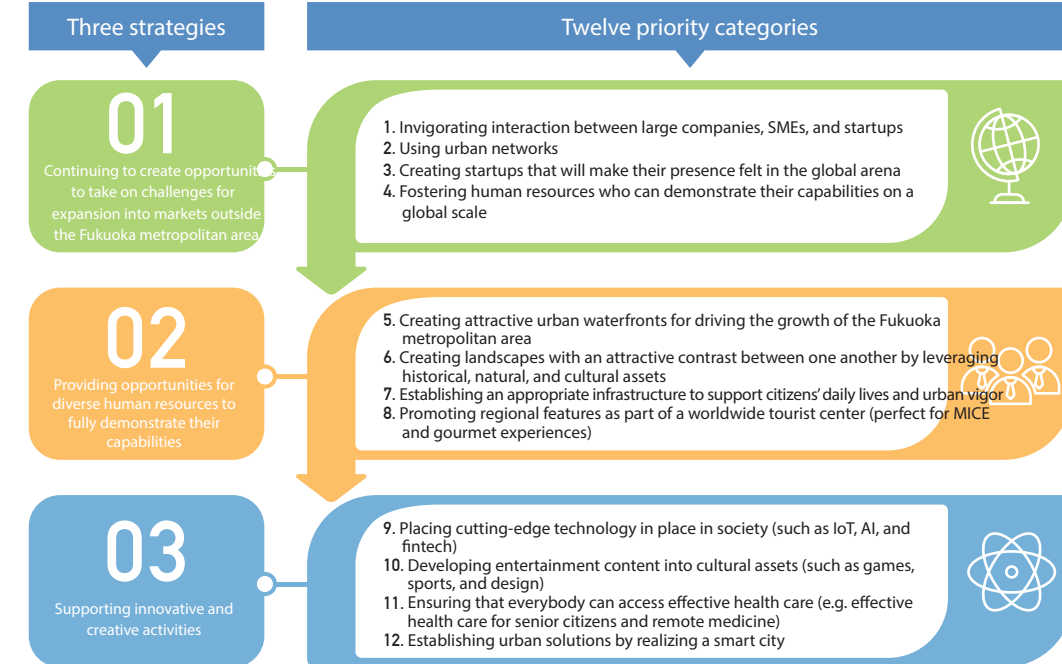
Three strategies

Twelve priority categories

01

Continuing to create opportunities to take on challenges for expansion into markets outside the Fukuoka metropolitan area

1. Invigorating interaction between large companies, SMEs, and startups
2. Using urban networks
3. Creating startups that will make their presence felt in the global arena
4. Fostering human resources who can demonstrate their capabilities on a global scale

02

Providing opportunities for diverse human resources to fully demonstrate their capabilities

5. Creating attractive urban waterfronts for driving the growth of the Fukuoka metropolitan area
6. Creating landscapes with an attractive contrast between one another by leveraging historical, natural, and cultural assets
7. Establishing an appropriate infrastructure to support citizens' daily lives and urban vigor
8. Promoting regional features as part of a worldwide tourist center (perfect for MICE and gourmet experiences)

03

Supporting innovative and creative activities

9. Placing cutting-edge technology in place in society (such as IoT, AI, and fintech)
10. Developing entertainment content into cultural assets (such as games, sports, and design)
11. Ensuring that everybody can access effective health care (e.g. effective health care for senior citizens and remote medicine)
12. Establishing urban solutions by realizing a smart city